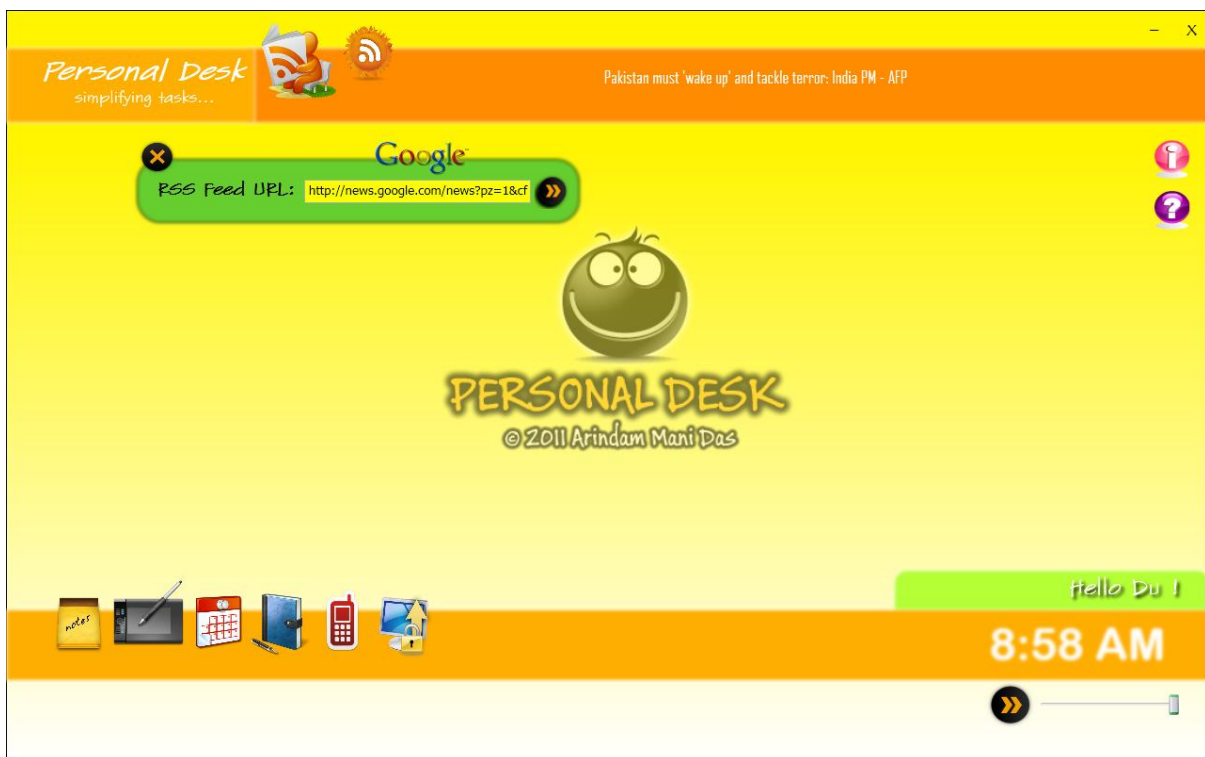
– X

Personal Desk
simplifying tasks...

Pakistan must 'wake up' and tackle terror: India PM - AFP

Google
RSS Feed URL: http://news.google.com/news?pz=1&cf

PERSONAL DESK
© 2011 Arindam Mani Das

notes

Hello Du !

8:58 AM